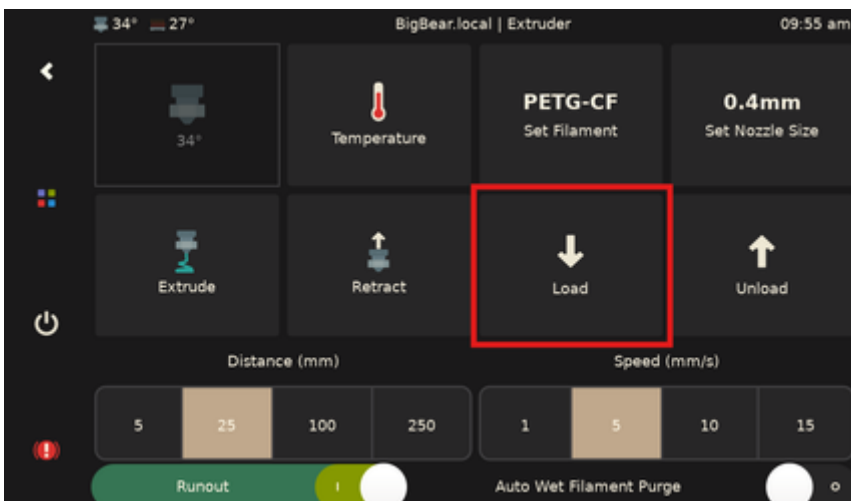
34° 27° BigBear.local | Extruder 09:55 am

34°

Temperature

PETG-CF
Set Filament

0.4mm
Set Nozzle Size

Extrude

Retract

Load

Unload

Distance (mm)

Speed (mm/s)

| 5 | 25 | 100 | 250 |
|---|---|---|---|

| 1 | 5 | 10 | 15 |
|---|---|---|---|

Runout I

Auto Wet Filament Purge O